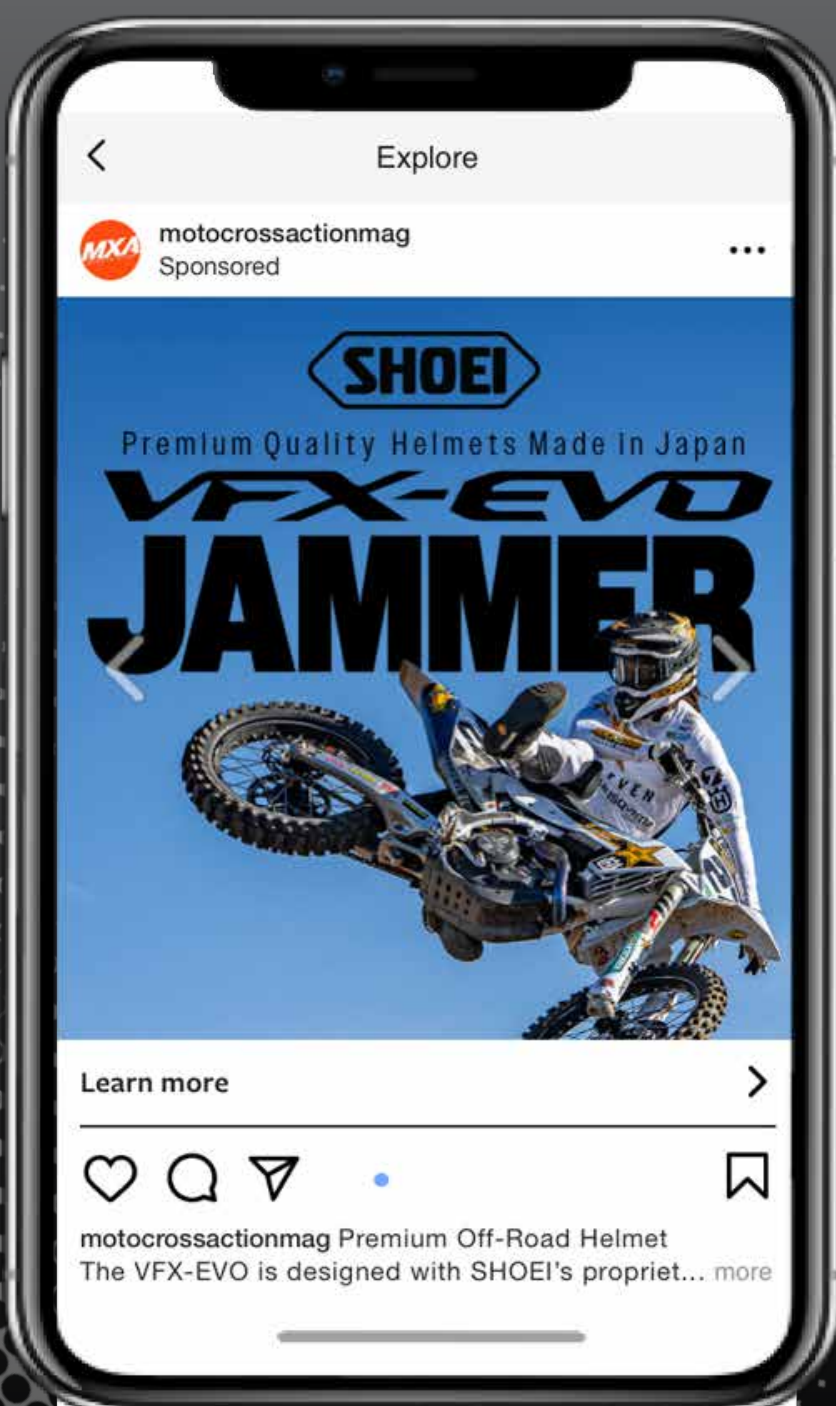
Explore

MXA

motocrossactionmag
Sponsored

SHOEI

Premium Quality Helmets Made in Japan

VFX-EVO
JAMMER

Learn more

motocrossactionmag Premium Off-Road Helmet
The VFX-EVO is designed with SHOEI's propriet... more